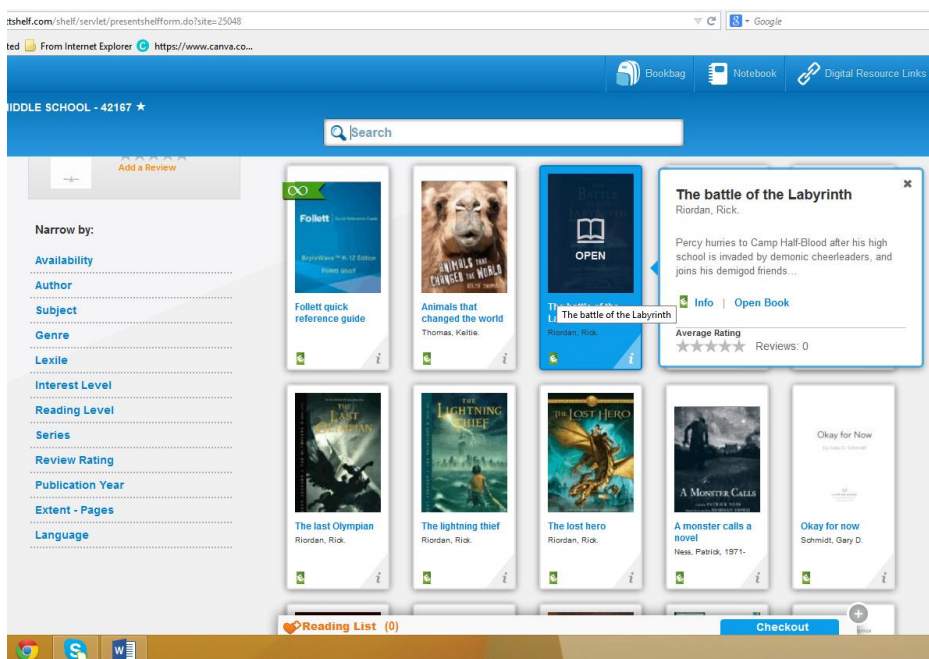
tshelf.com/shelf/servlet/presentshelfform.do?site=25048

Google

ted From Internet Explorer https://www.canva.co...

Bookbag Notebook Digital Resource Links

IDDLE SCHOOL - 42167 ★

Search

Add a Review

Narrow by:

Availability

Author

Subject

Genre

Lexile

Interest Level

Reading Level

Series

Review Rating

Publication Year

Extent - Pages

Language

Follett

Follett quick reference guide

ANIMALS THAT CHANGED THE WORLD

Animals that changed the world
Thomas, Keltie.

OPEN

The battle of the Labyrinth
Riordan, Rick.

The battle of the Labyrinth

The battle of the Labyrinth
Riordan, Rick.

Percy hurries to Camp Half-Blood after his high school is invaded by demonic cheerleaders, and joins his demigod friends...

Info | Open Book

Average Rating
Reviews: 0

THE LAST OLYMPIAN

The last Olympian
Riordan, Rick.

THE LIGHTNING THIEF

The lightning thief
Riordan, Rick.

THE LOST HERO

The lost hero
Riordan, Rick.

A MONSTER CALLS

A monster calls a novel
Ness, Patrick, 1971-

Okay for Now

Okay for now
Schmidt, Gary D.

Reading List (0)

Checkout